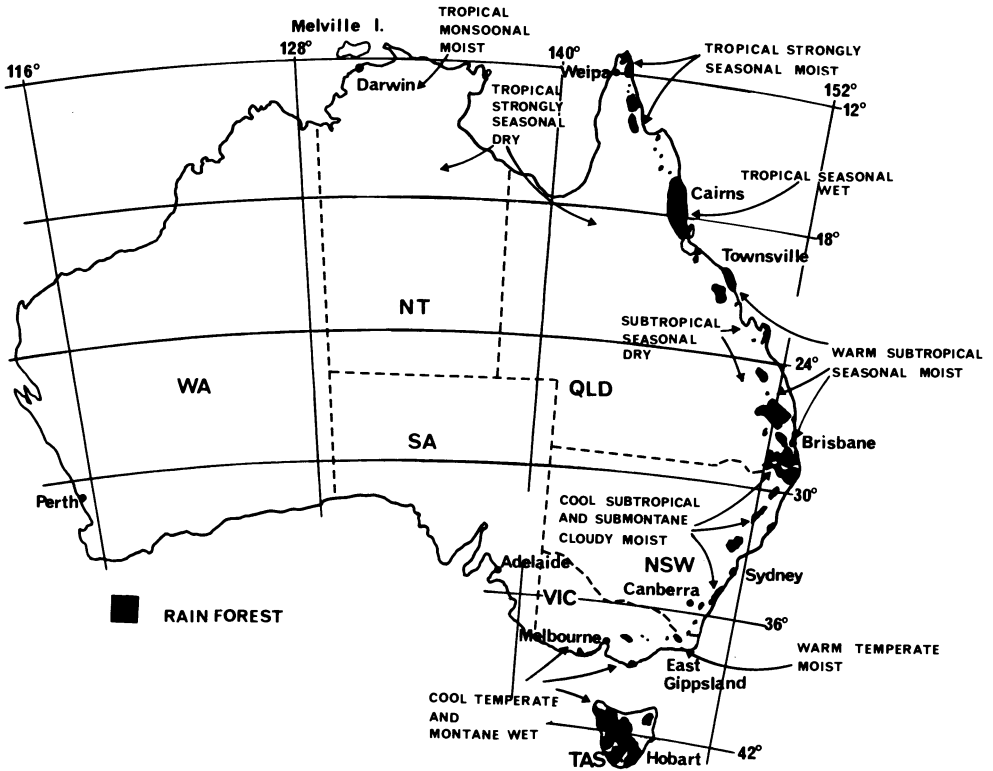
Melville I.
TROPICAL MONSOONAL MOIST
128°
140°
TROPICAL STRONGLY SEASONAL MOIST
116°
Darwin
Weipa
152°
12°
TROPICAL STRONGLY SEASONAL DRY
TROPICAL SEASONAL WET
Cairns
18°
Townsville
NT
SUBTROPICAL SEASONAL DRY
WARM SUBTROPICAL SEASONAL MOIST
24°
WA
QLD
SA
Brisbane
Perth
30°
COOL SUBTROPICAL AND SUBMONTANE CLOUDY MOIST
NSW
Adelaide
Sydney
RAIN FOREST
Canberra
VIC
36°
Melbourne
WARM TEMPERATE MOIST
East Gippsland
COOL TEMPERATE AND MONTANE WET
TAS
Hobart
42°